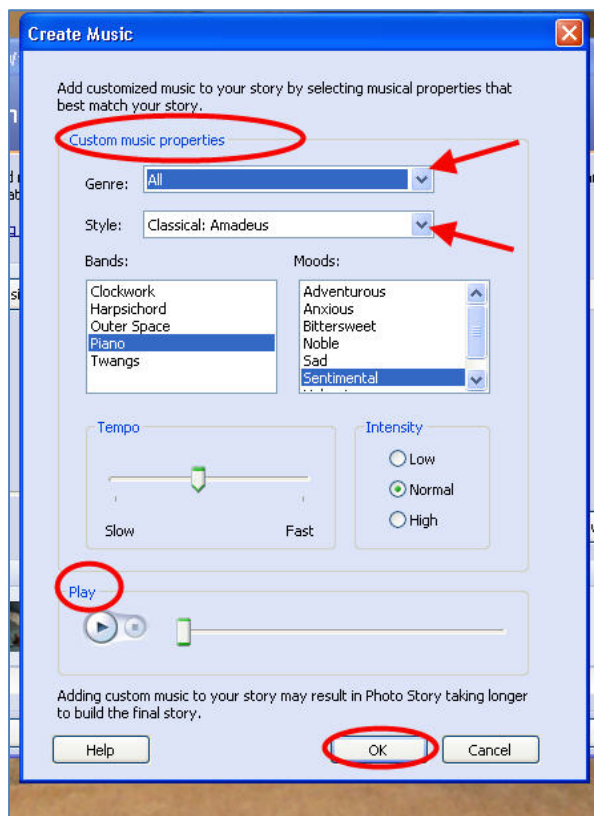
Create Music

Add customized music to your story by selecting musical properties that best match your story.

Custom music properties

Genre: All

Style: Classical: Amadeus

Bands:
Clockwork
Harpsichord
Outer Space
Piano
Twangs

Moods:
Adventurous
Anxious
Bittersweet
Noble
Sad
Sentimental

Tempo
Slow
Fast

Intensity
Low
Normal
High

Play

Adding custom music to your story may result in Photo Story taking longer to build the final story.

Help
OK
Cancel